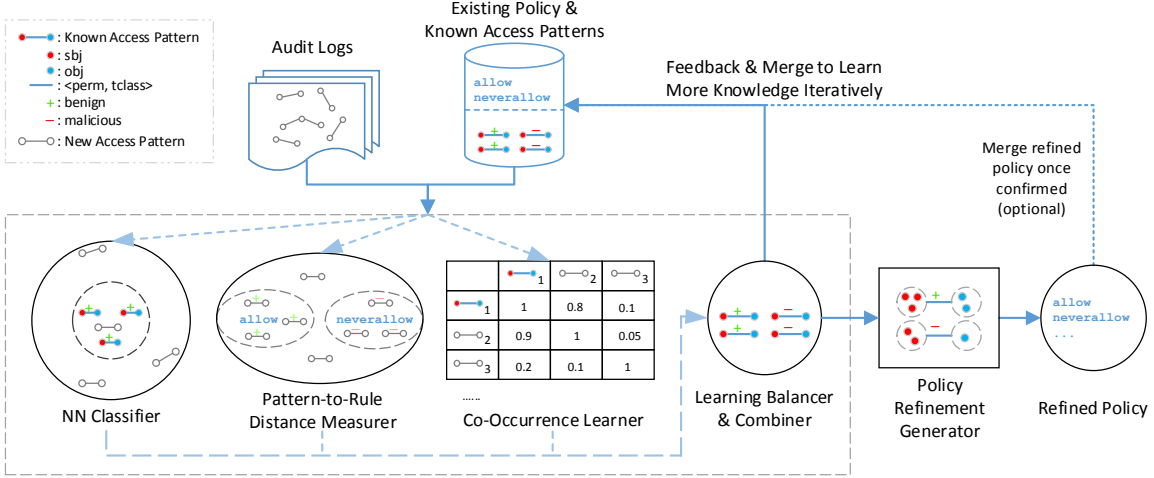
: Known Access Pattern
: sbj
: obj
: <perm, tclass>
+ : benign
− : malicious
: New Access Pattern

Audit Logs

Existing Policy & Known Access Patterns

allow
neverallow

Feedback & Merge to Learn More Knowledge Iteratively

Merge refined policy once confirmed (optional)

allow

neverallow

|  | 1 | 2 | 3 |
|---|---|---|---|
| 1 | 1 | 0.8 | 0.1 |
| 2 | 0.9 | 1 | 0.05 |
| 3 | 0.2 | 0.1 | 1 |

......

NN Classifier

Pattern-to-Rule Distance Measurer

Co-Occurrence Learner

Learning Balancer & Combiner

Policy Refinement Generator

allow
neverallow
...

Refined Policy